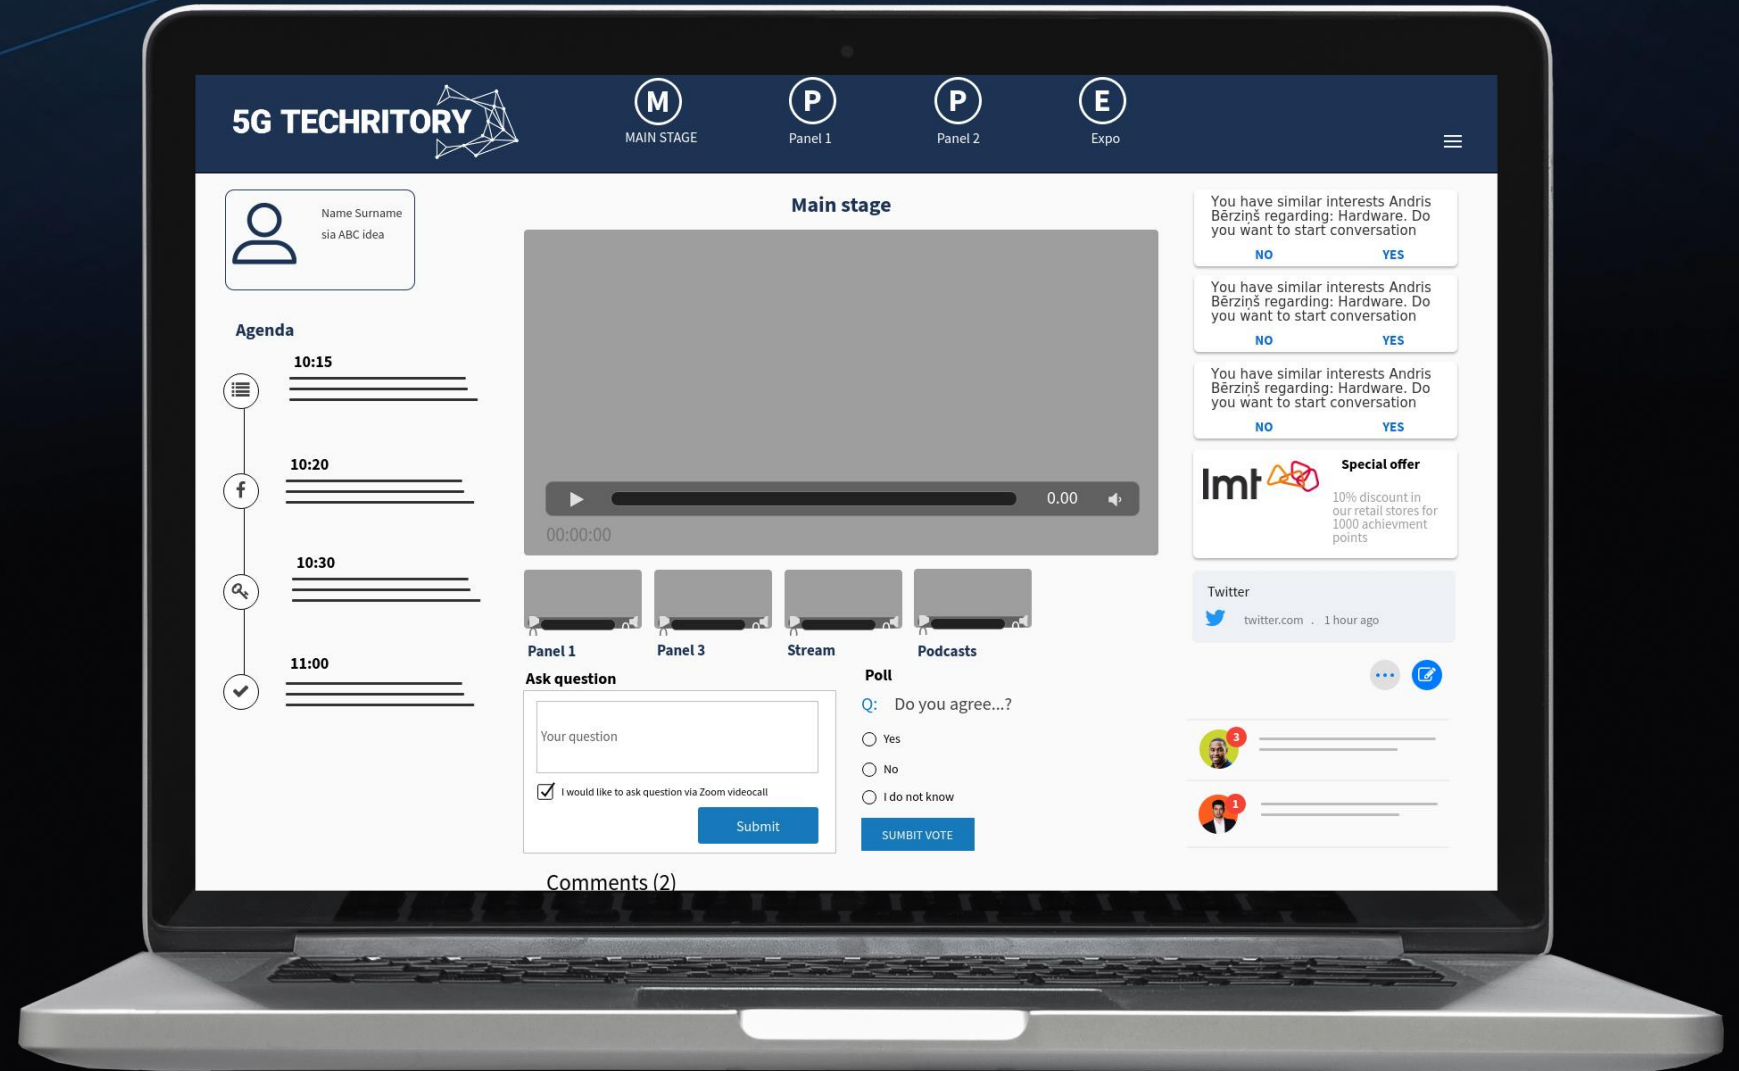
5G TECHRITORY

M
MAIN STAGE

P
Panel 1

P
Panel 2

E
Expo

Name Surname
sia ABC idea

Agenda

10:15

10:20

10:30

11:00

Main stage

0.00

00:00:00

Panel 1

Panel 3

Stream

Podcasts

Ask question

Your question

I would like to ask question via Zoom videocall

Submit

Comments (2)

Poll

Q: Do you agree...?

Yes

No

I do not know

SUMBIT VOTE

You have similar interests Andris Bērziņš regarding: Hardware. Do you want to start conversation

NO YES

You have similar interests Andris Bērziņš regarding: Hardware. Do you want to start conversation

NO YES

You have similar interests Andris Bērziņš regarding: Hardware. Do you want to start conversation

NO YES

lmt

Special offer

10% discount in our retail stores for 1000 achievment points

Twitter

twitter.com . 1 hour ago

3

1